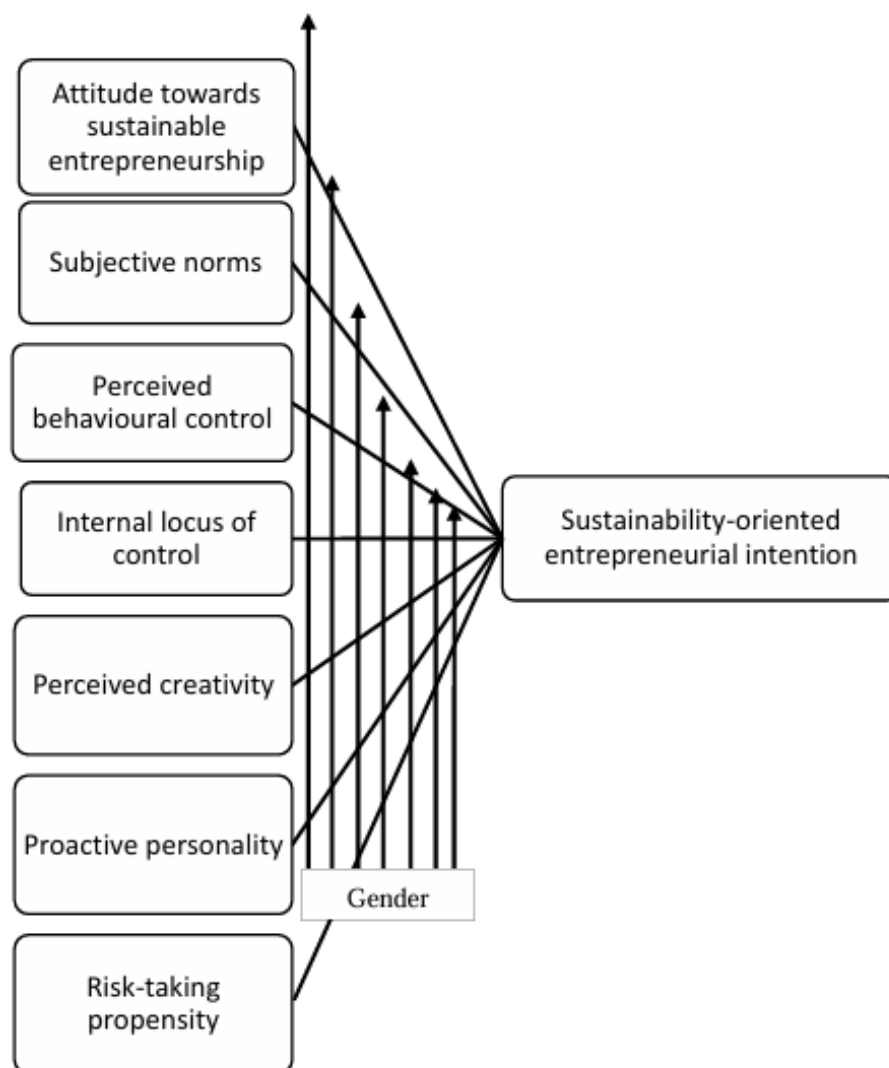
Attitude towards sustainable entrepreneurship

Subjective norms

Perceived behavioural control

Internal locus of control

Perceived creativity

Proactive personality

Risk-taking propensity

Gender

Sustainability-oriented entrepreneurial intention